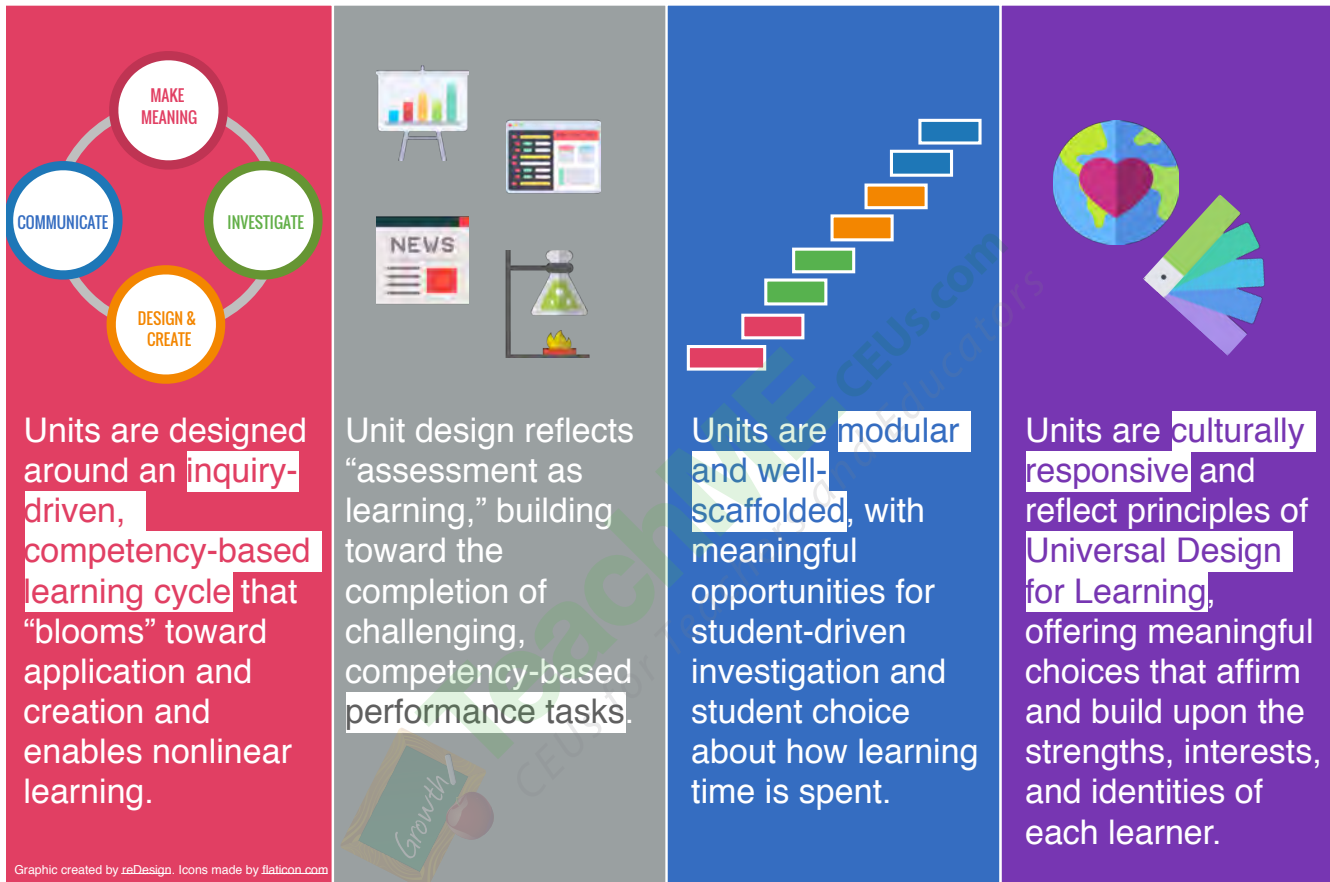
MAKE MEANING

COMMUNICATE

INVESTIGATE

DESIGN & CREATE

Units are designed around an inquiry-driven, competency-based learning cycle that "blooms" toward application and creation and enables nonlinear learning.

NEWS

Unit design reflects "assessment as learning," building toward the completion of challenging, competency-based performance tasks.

Units are modular and well-scaffolded, with meaningful opportunities for student-driven investigation and student choice about how learning time is spent.

Units are culturally responsive and reflect principles of Universal Design for Learning, offering meaningful choices that affirm and build upon the strengths, interests, and identities of each learner.

Growth

TeachME CEUs.com CEUs for Teachers and Educators

Graphic created by reDesign. Icons made by flaticon.com